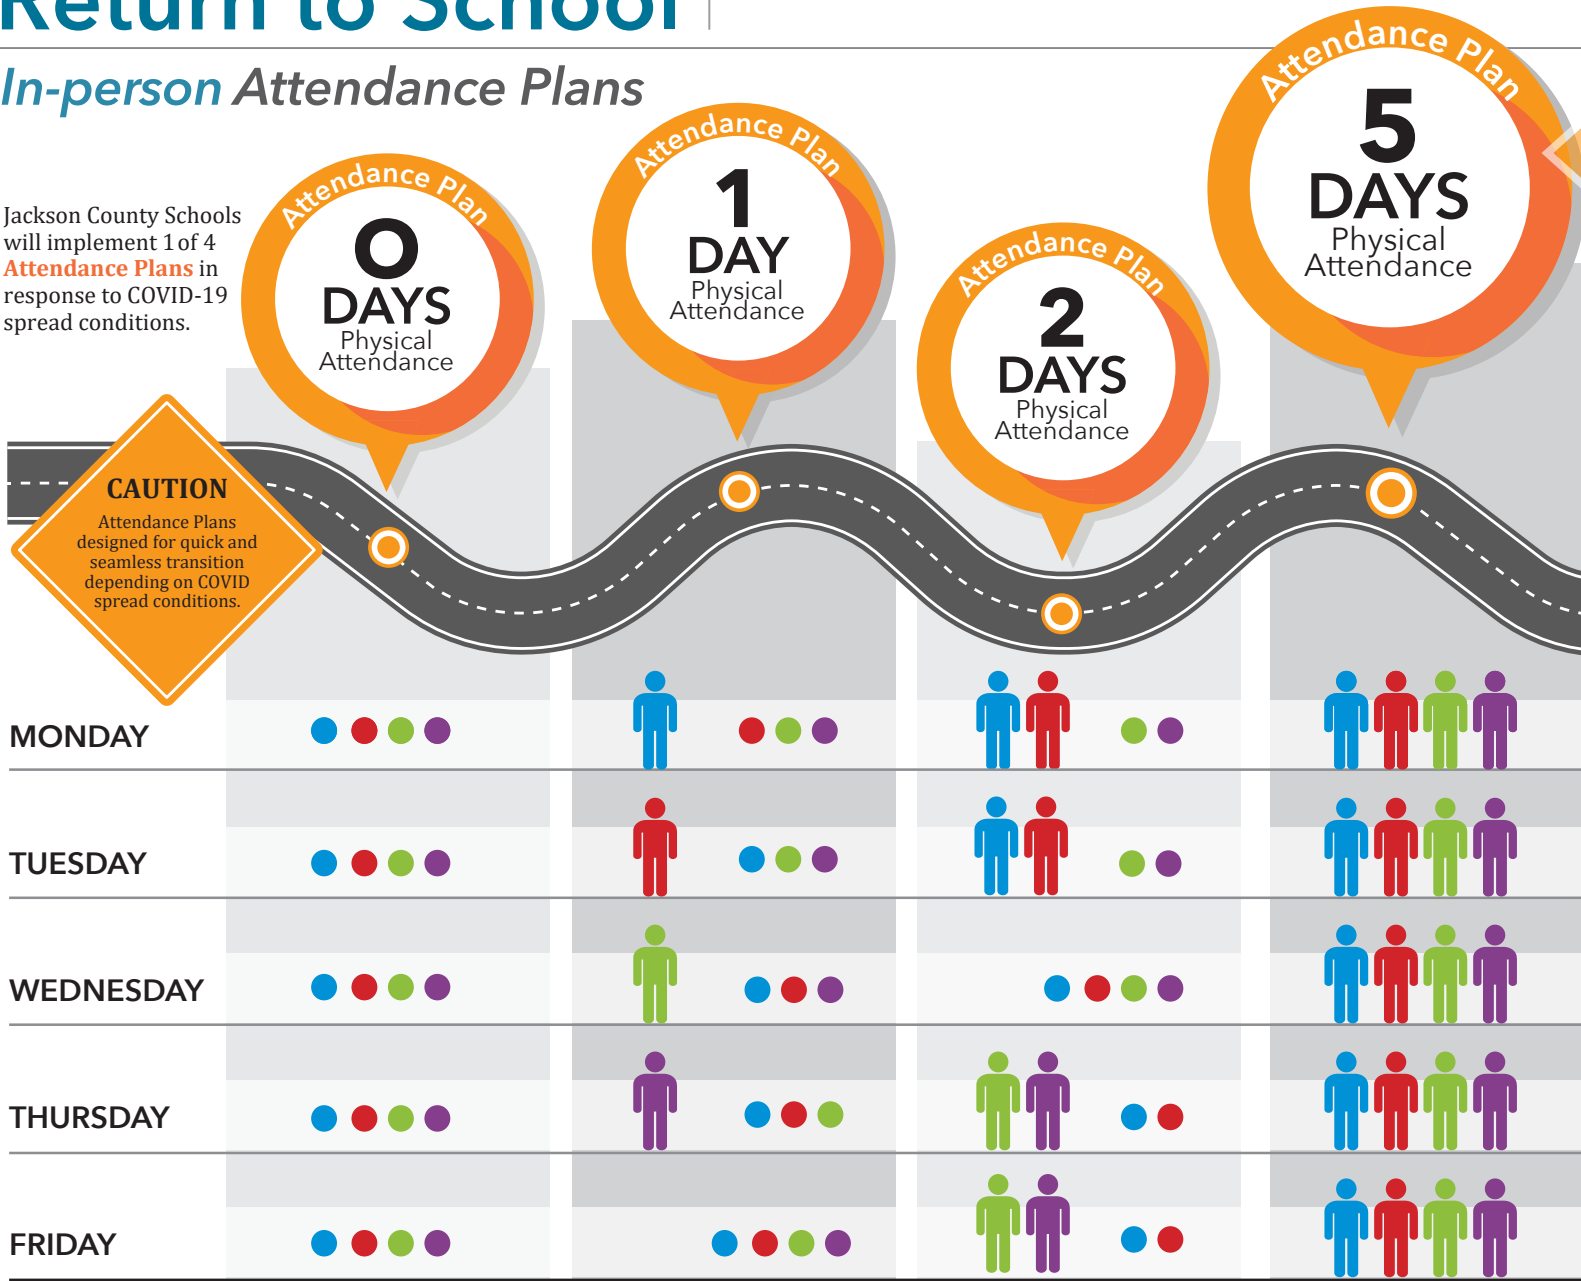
Return to School

In-person Attendance Plans

Jackson County Schools will implement 1 of 4 Attendance Plans in response to COVID-19 spread conditions.

Attendance Plan
0 DAYS
Physical Attendance

Attendance Plan
1 DAY
Physical Attendance

Attendance Plan
2 DAYS
Physical Attendance

Attendance Plan
5 DAYS
Physical Attendance

CAUTION
Attendance Plans designed for quick and seamless transition depending on COVID spread conditions.

MONDAY

TUESDAY

WEDNESDAY

THURSDAY

FRIDAY